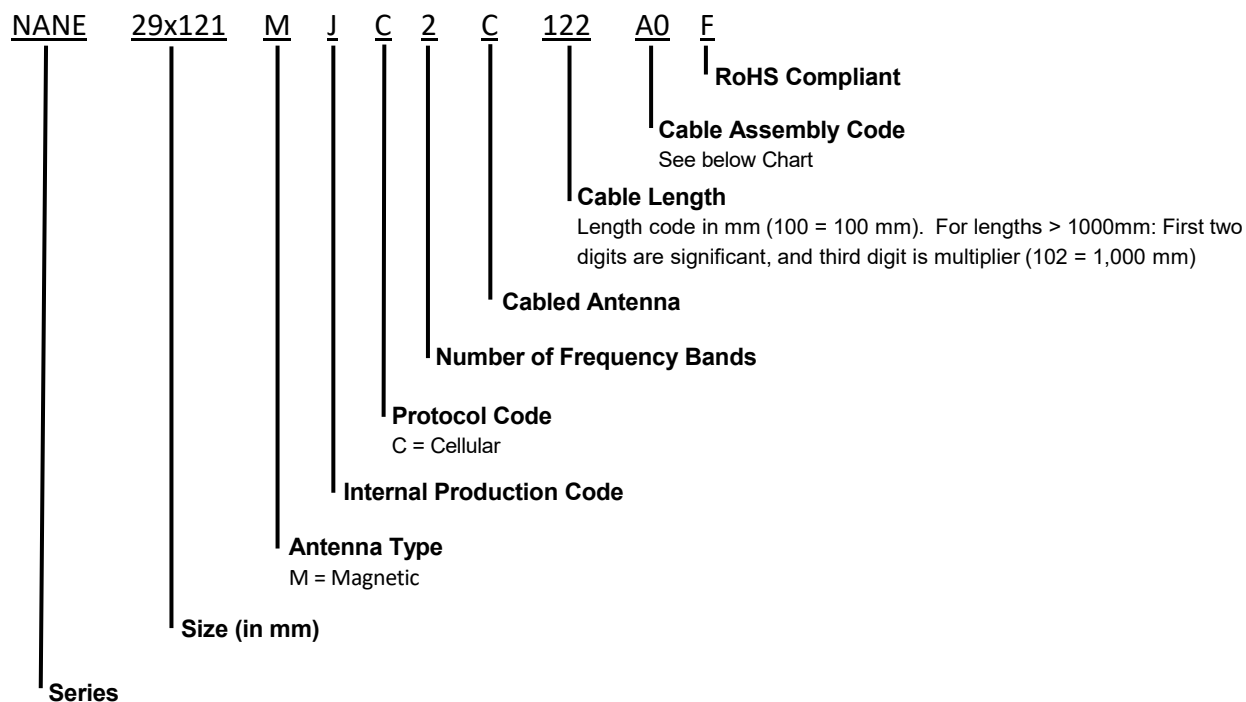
NANE 29x121 M J C 2 C 122 A0 F

RoHS Compliant

Cable Assembly Code
See below Chart

Cable Length
Length code in mm (100 = 100 mm). For lengths > 1000mm: First two digits are significant, and third digit is multiplier (102 = 1,000 mm)

Cabled Antenna

Number of Frequency Bands

Protocol Code
C = Cellular

Internal Production Code

Antenna Type
M = Magnetic

Size (in mm)

Series